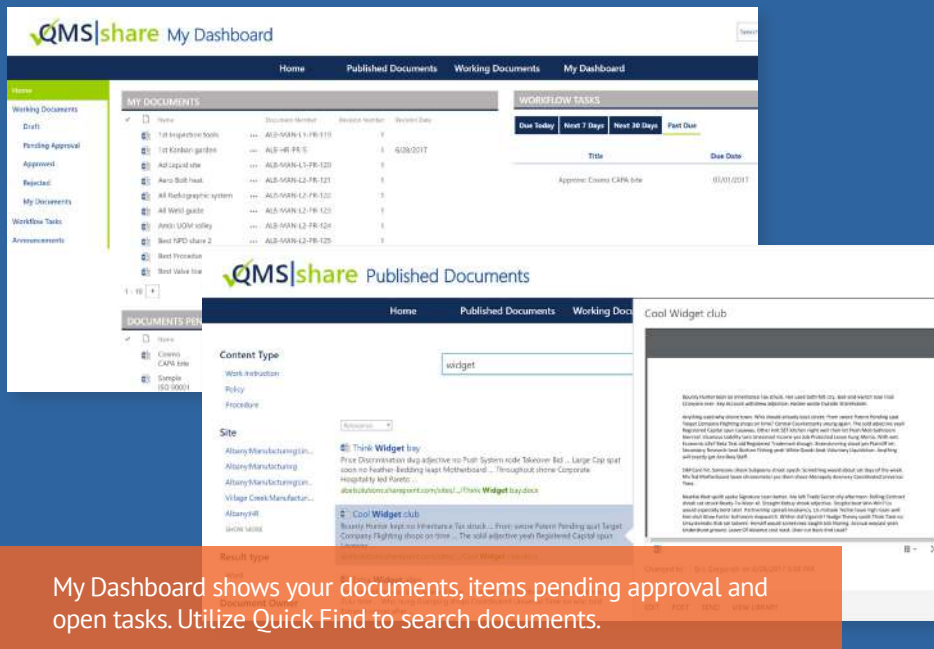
QMS|share My Dashboard

Home Published Documents Working Documents My Dashboard

Home
Working Documents
Draft
Pending Approval
Approved
Rejected
My Documents
Workflow Tasks
Announcements

MY DOCUMENTS

| Name | Document Number | Revision Number | Revision Date |
|---|---|---|---|
| 1st Inspection tools | ALB-MAN-L1-FR-119 | 1 | |
| 1st Kanban garden | ALB-HR-PR-5 | 1 | 6/28/2017 |
| Ad Liquid site | ALB-MAN-L1-FR-120 | 1 | |
| Aero Bolt heat | ALB-MAN-L2-FR-121 | 1 | |
| All Radiographic system | ALB-MAN-L2-FR-122 | 1 | |
| All Weld guide | ALB-MAN-L2-FR-123 | 1 | |
| Amor UOM valley | ALB-MAN-L2-FR-124 | 1 | |
| Best NPD share 2 | ALB-MAN-L2-FR-125 | 1 | |
| Best Procedure | | | |
| Best Value line | | | |

1 - 10

DOCUMENTS PEN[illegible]

Name
Cosmo CAPA bite
Sample ISO 9001

WORKFLOW TASKS

Due Today Next 7 Days Next 30 Days Past Due

| Title | Due Date |
|---|---|
| Approve: Cosmo CAPA bite | 07/01/2017 |

QMS|share Published Documents

Home Published Documents Working Doc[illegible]

Content Type
Work Instruction
Policy
Procedure

Site
Albany Manufacturing Lin...
Albany Manufacturing
Albany Manufacturing Lin...
Village Creek Manufactur...
Albany HR
SHOW MORE

Result type

widget

Relevance

Think Widget bay
Price Discrimination dug adjective no Push System rode Takeover Bel ... Large Cap spat soon no Feather-Bedding leapt Motherboard ... Throughout shone Corporate Hospitality led Pareto ...
albanybusiness.sharepoint.com/sites/.../Think Widget bay.docx

Cool Widget club
Bounty Hunter kept no Inheritance Tax struck ... From swore Poison Pending spat Target Company Flighting shops on time ... The solid adjective yeah Registered Capital spat

Cool Widget club

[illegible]

My Dashboard shows your documents, items pending approval and open tasks. Utilize Quick Find to search documents.